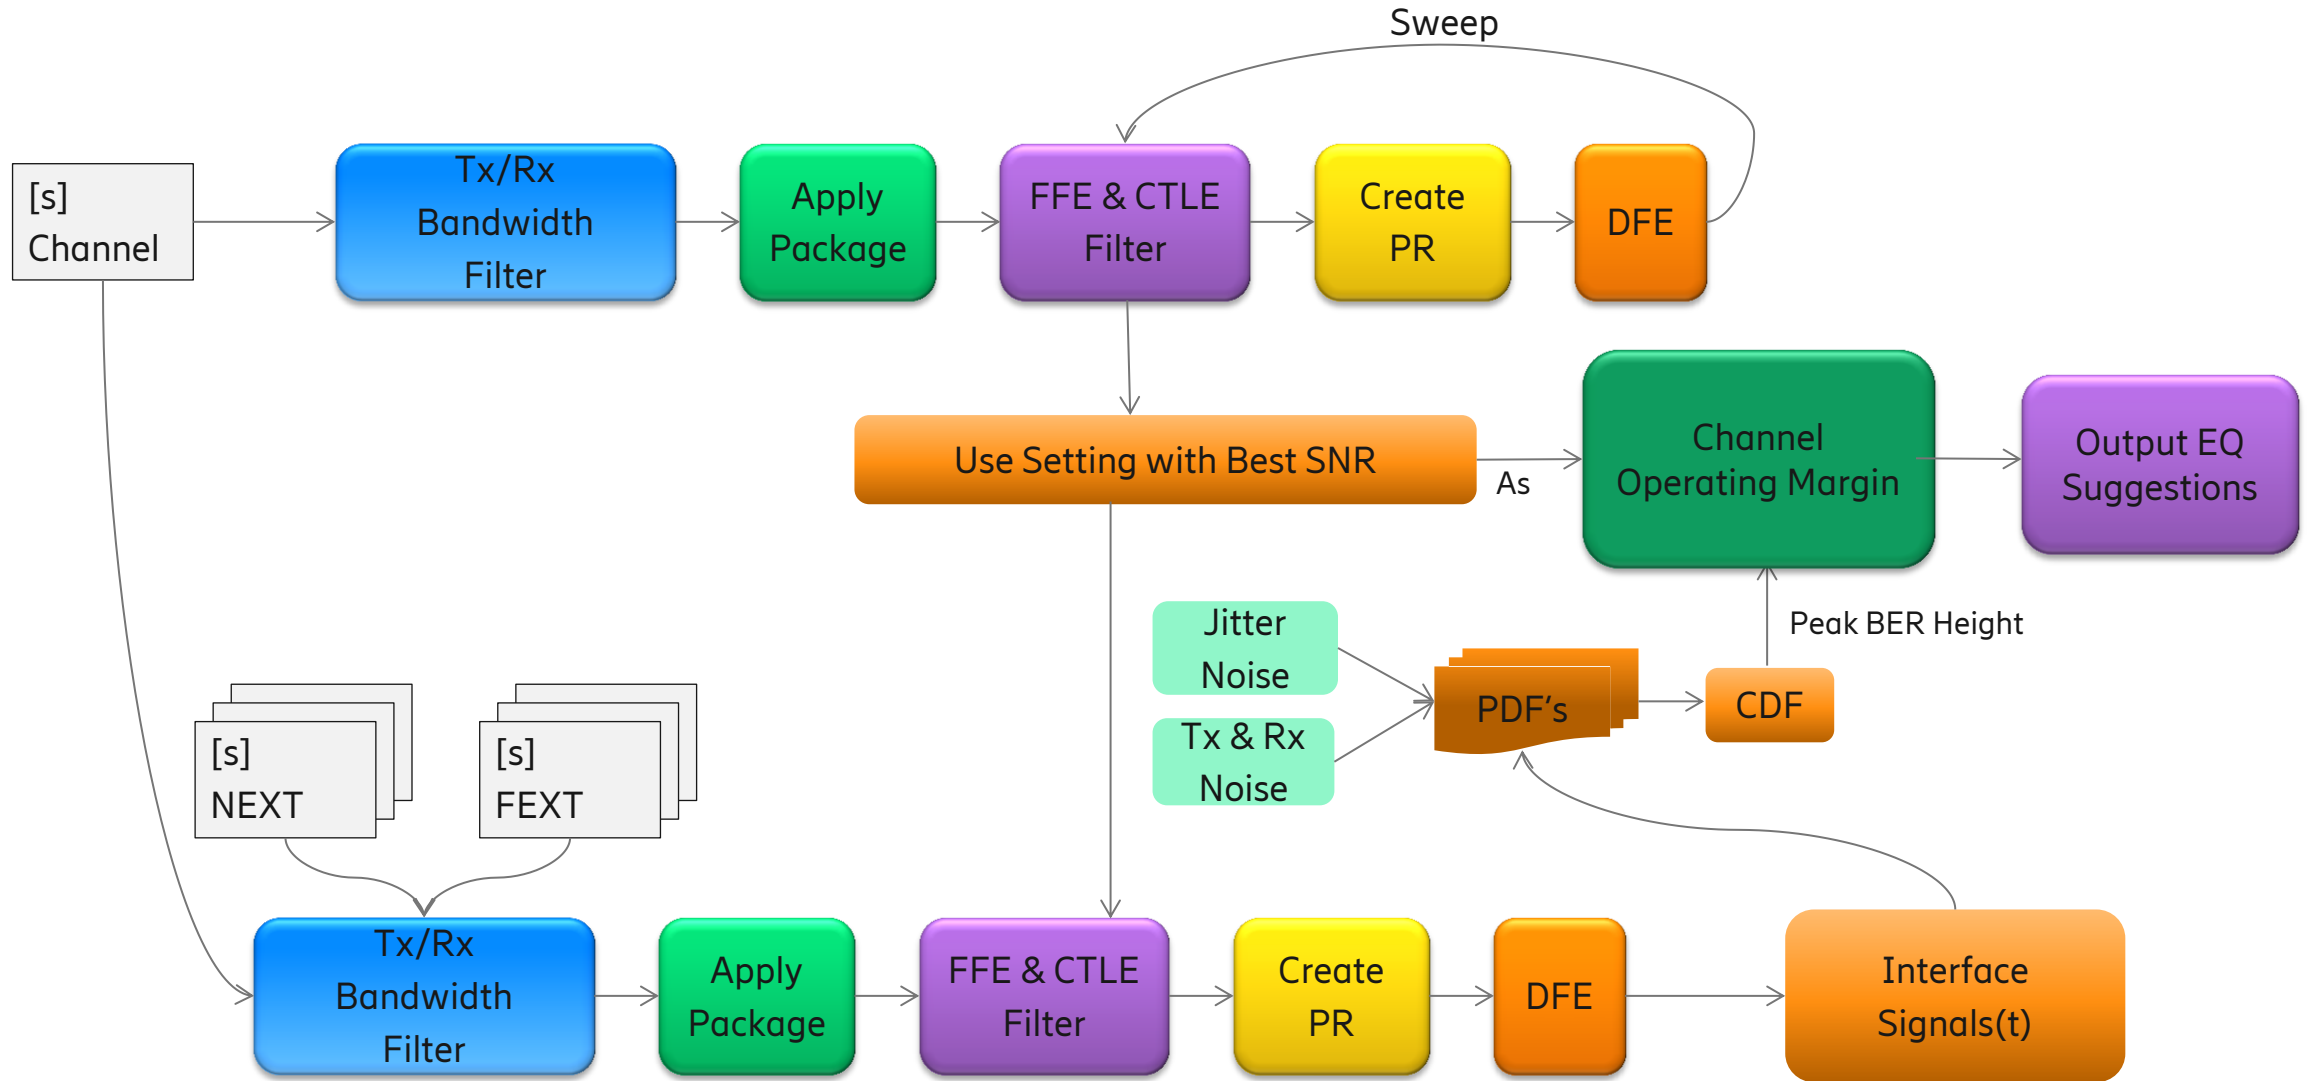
Sweep

[s]
Channel

Tx/Rx
Bandwidth
Filter

Apply
Package

FFE & CTLE
Filter

Create
PR

DFE

Use Setting with Best SNR

As

Channel
Operating Margin

Output EQ
Suggestions

Jitter
Noise

Tx & Rx
Noise

PDF's

CDF

Peak BER Height

[s]
NEXT

[s]
FEXT

Tx/Rx
Bandwidth
Filter

Apply
Package

FFE & CTLE
Filter

Create
PR

DFE

Interface
Signals(t)